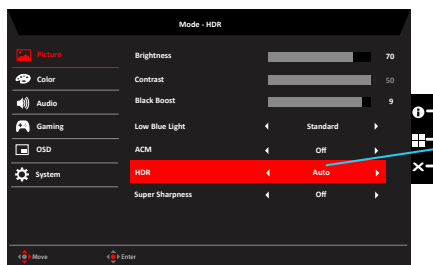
Mode - HDR

Picture
Color
Audio
Gaming
OSD
System

| | | |
|---|---|---|
| Brightness | | 70 |
| Contrast | | 50 |
| Black Boost | | 9 |
| Low Blue Light | ◀ Standard ▶ | |
| ACM | ◀ Off ▶ | |
| HDR | ◀ Auto ▶ | |
| Super Sharpness | ◀ Off ▶ | |

Move
Enter